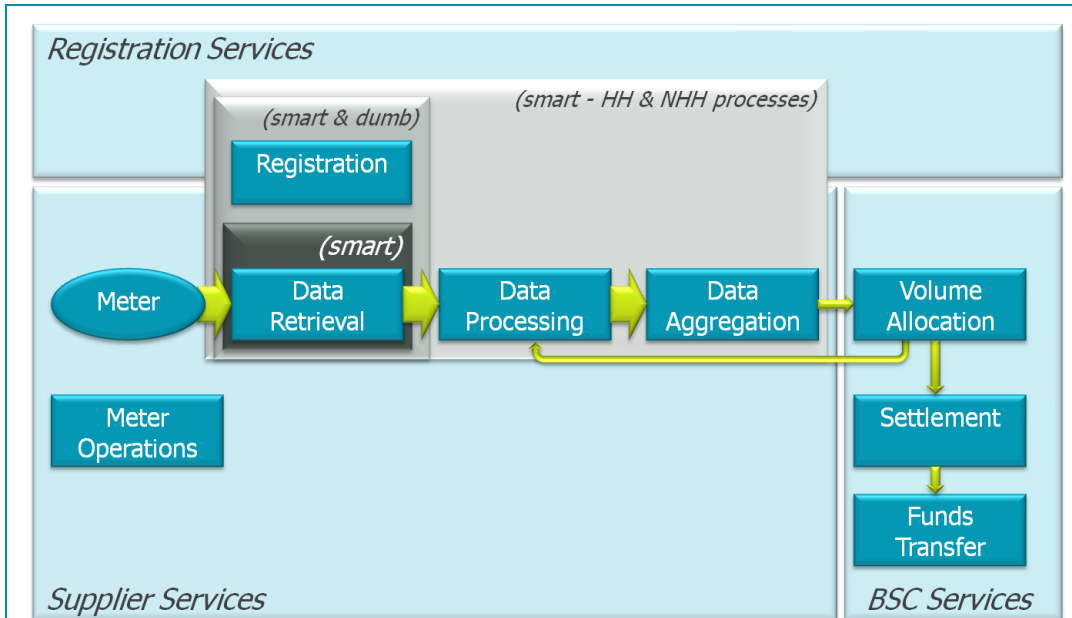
Registration Services

(smart - HH & NHH processes)

(smart & dumb)

Registration

(smart)

Meter

Data Retrieval

Data Processing

Data Aggregation

Volume Allocation

Settlement

Funds Transfer

Meter Operations

Supplier Services

BSC Services